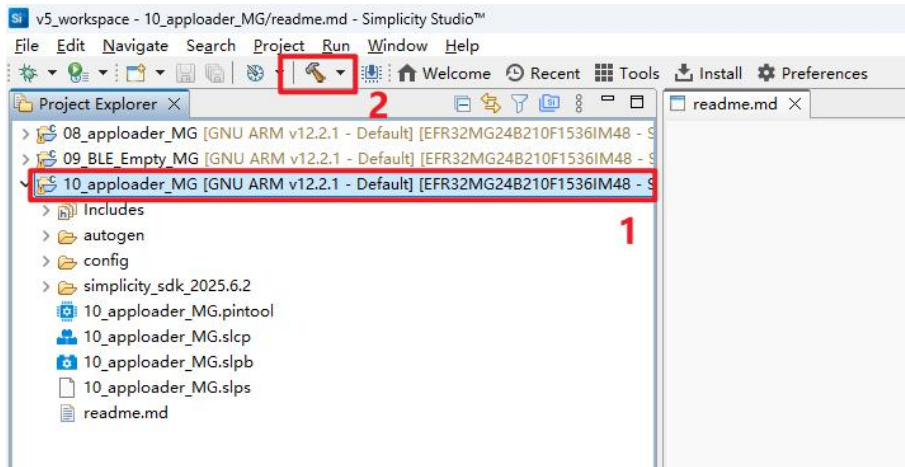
v5_workspace - 10_apploader_MG/readme.md - Simplicity Studio™

File Edit Navigate Search Project Run Window Help

Welcome Recent Tools Install Preferences

Project Explorer

2

readme.md

08_apploader_MG [GNU ARM v12.2.1 - Default] [EFR32MG24B210F1536IM48 - S

09_BLE_Empty_MG [GNU ARM v12.2.1 - Default] [EFR32MG24B210F1536IM48 - S

10_apploader_MG [GNU ARM v12.2.1 - Default] [EFR32MG24B210F1536IM48 - S

Includes

autogen

config

simplicity_sdk_2025.6.2

10_apploader_MG.pintool

10_apploader_MG.slcp

10_apploader_MG.slpb

10_apploader_MG.slps

readme.md

1